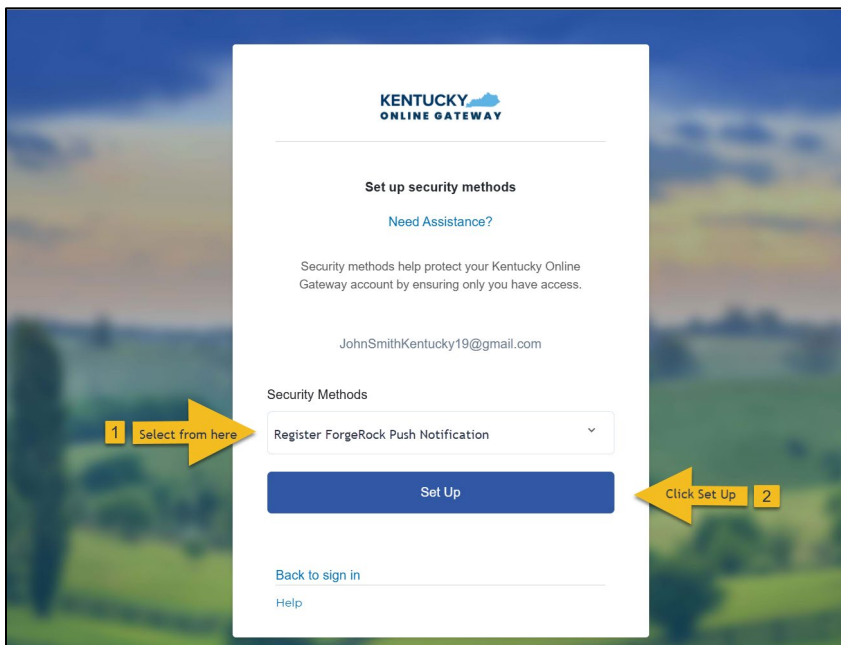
KENTUCKY
ONLINE GATEWAY

Set up security methods

Need Assistance?

Security methods help protect your Kentucky Online Gateway account by ensuring only you have access.

JohnSmithKentucky19@gmail.com

Security Methods

1 Select from here

Register ForgeRock Push Notification

Set Up

Click Set Up 2

Back to sign in

Help